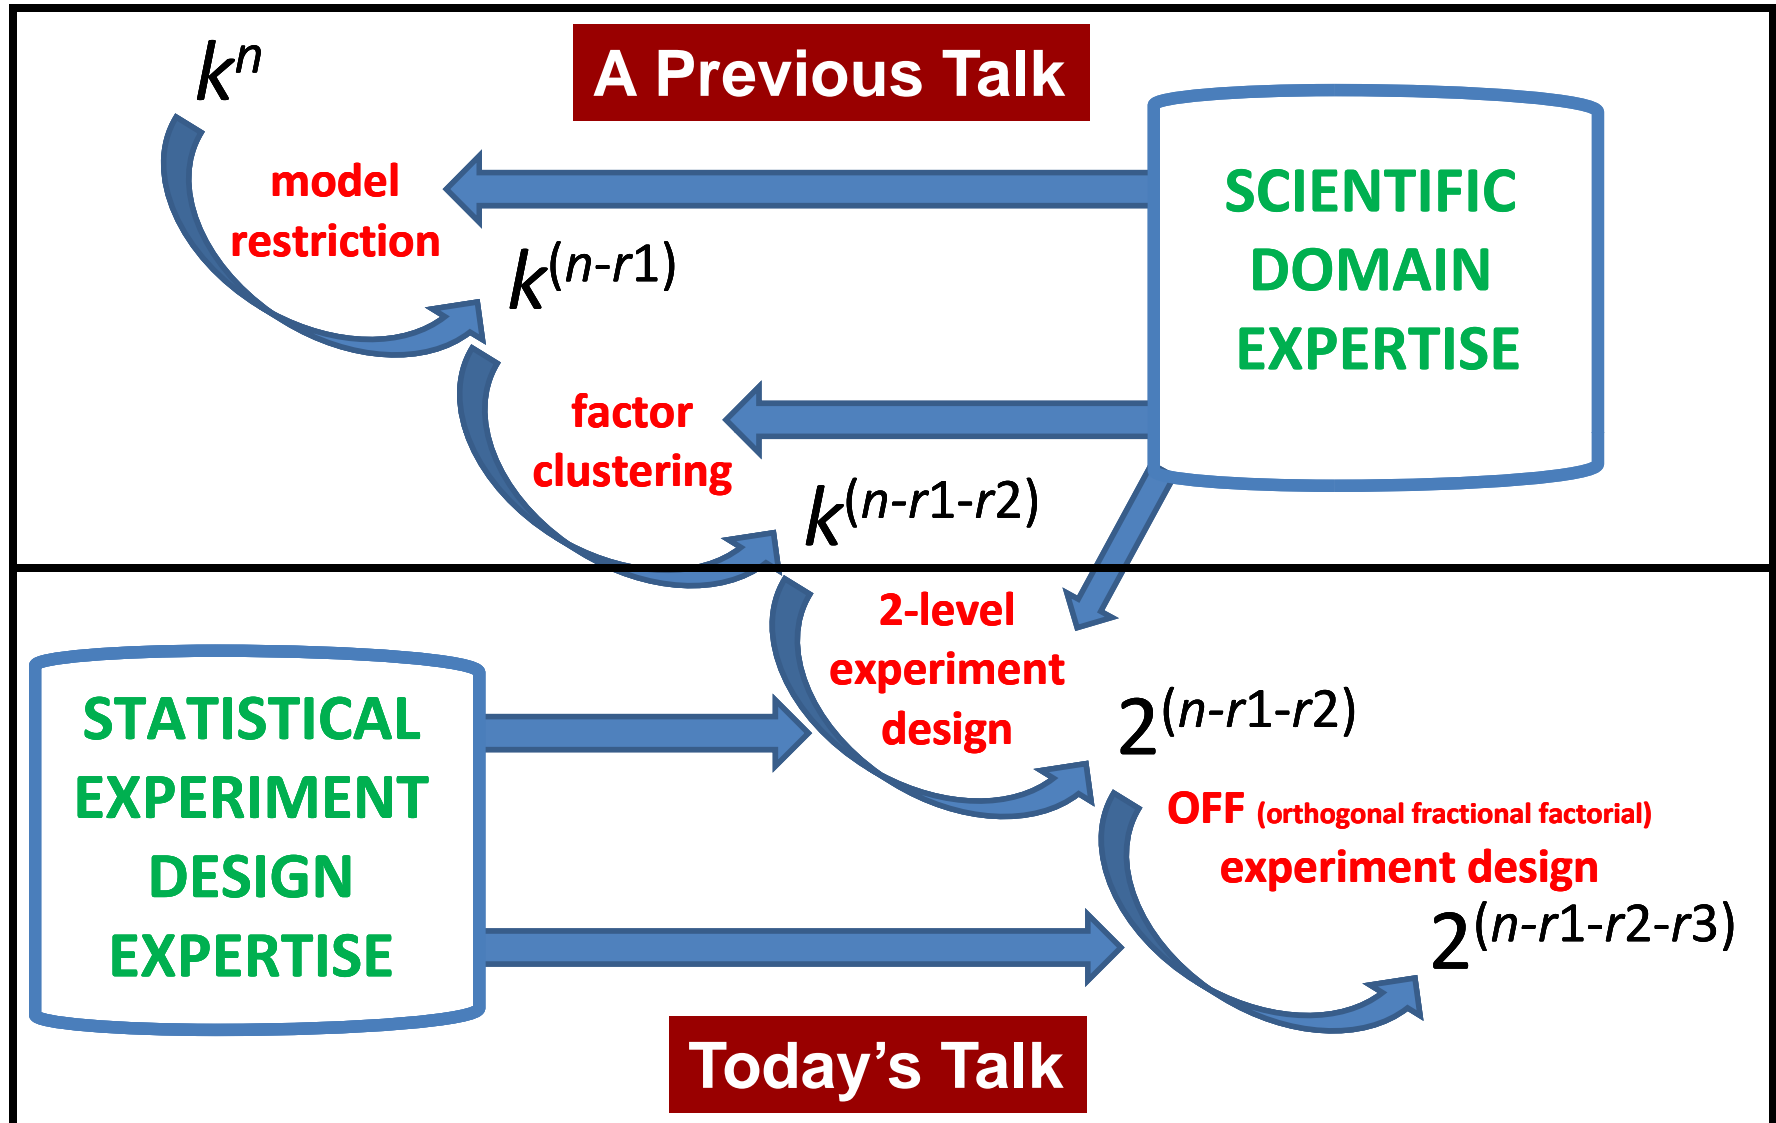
$k^n$

A Previous Talk

model restriction

SCIENTIFIC DOMAIN EXPERTISE

$k^{(n-r1)}$

factor clustering

$k^{(n-r1-r2)}$

2-level experiment design

STATISTICAL EXPERIMENT DESIGN EXPERTISE

$2^{(n-r1-r2)}$

OFF (orthogonal fractional factorial) experiment design

$2^{(n-r1-r2-r3)}$

Today's Talk